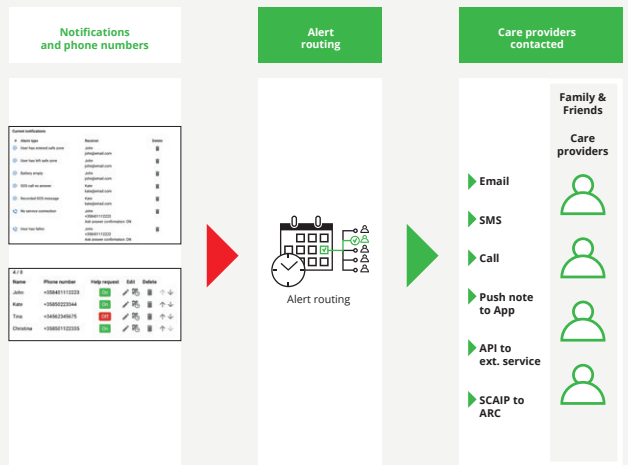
Notifications and phone numbers

Alert routing

Care providers contacted

Current notifications

| Alert type | Receiver | Delete |
|---|---|---|
| User has entered safe zone | John john@email.com | |
| User has left safe zone | John john@email.com | |
| Battery empty | John john@email.com | |
| SOS call no answer | Kate kate@email.com | |
| Recorded SOS message | Kate kate@email.com | |
| No service connection | John +358401112233 Ask answer confirmation: ON | |
| User has fallen | John +358401112233 Ask answer confirmation: ON | |

4 / 5

| Name | Phone number | Help request | Edit | Delete |
|---|---|---|---|---|
| John | +358401112233 | On | | |
| Kate | +35850223344 | On | | |
| Tina | +34962345675 | Off | | |
| Christina | +358501122335 | On | | |

Alert routing

Email

SMS

Call

Push note to App

API to ext. service

SCAIP to ARC

Family & Friends

Care providers